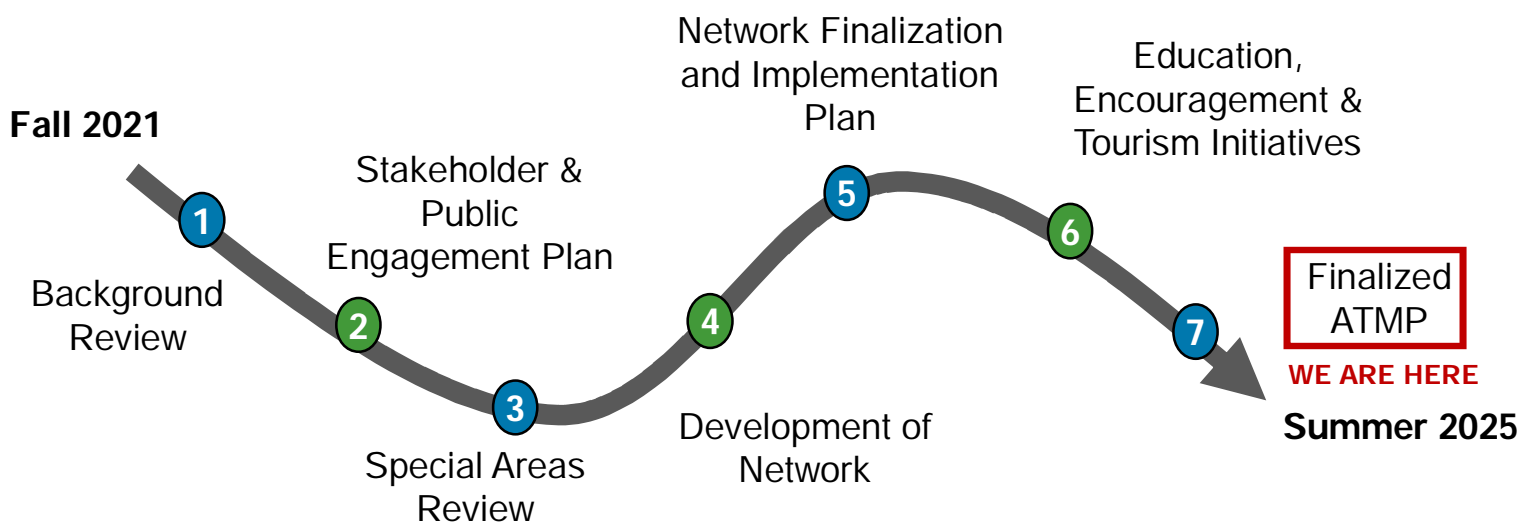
Fall 2021

1

Background Review

Stakeholder & Public Engagement Plan

2

3

Special Areas Review

4

Development of Network

Network Finalization and Implementation Plan

5

Education, Encouragement & Tourism Initiatives

6

7

Finalized ATMP

WE ARE HERE

Summer 2025